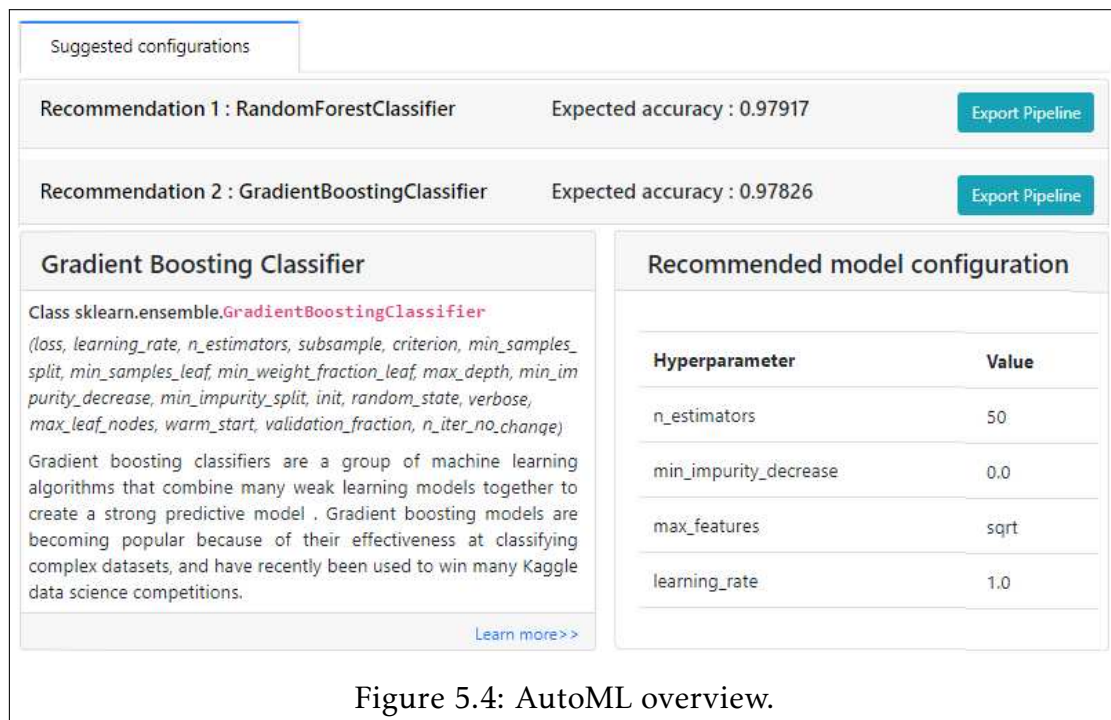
Suggested configurations

Recommendation 1 : RandomForestClassifier

Expected accuracy : 0.97917

Export Pipeline

Recommendation 2 : GradientBoostingClassifier

Expected accuracy : 0.97826

Export Pipeline

Gradient Boosting Classifier

Class sklearn.ensemble.GradientBoostingClassifier

(loss, learning_rate, n_estimators, subsample, criterion, min_samples_split, min_samples_leaf, min_weight_fraction_leaf, max_depth, min_impurity_decrease, min_impurity_split, init, random_state, verbose, max_leaf_nodes, warm_start, validation_fraction, n_iter_no_change)

Gradient boosting classifiers are a group of machine learning algorithms that combine many weak learning models together to create a strong predictive model . Gradient boosting models are becoming popular because of their effectiveness at classifying complex datasets, and have recently been used to win many Kaggle data science competitions.

Learn more>>

Recommended model configuration

| Hyperparameter | Value |
|---|---|
| n_estimators | 50 |
| min_impurity_decrease | 0.0 |
| max_features | sqrt |
| learning_rate | 1.0 |

Figure 5.4: AutoML overview.